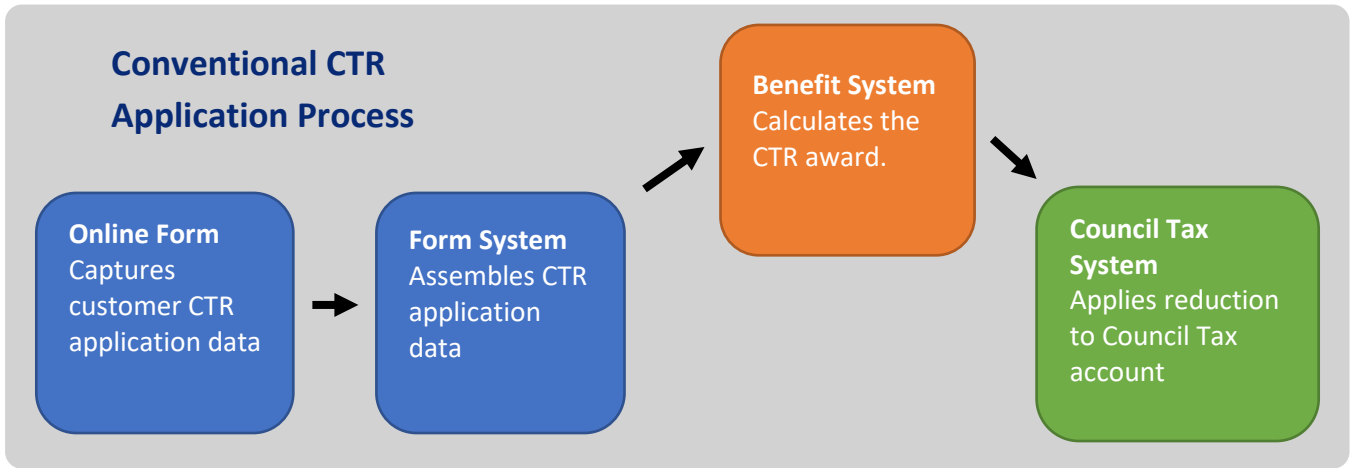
Conventional CTR Application Process

Online Form
Captures customer CTR application data

Form System
Assembles CTR application data

Benefit System
Calculates the CTR award.

Council Tax System
Applies reduction to Council Tax account